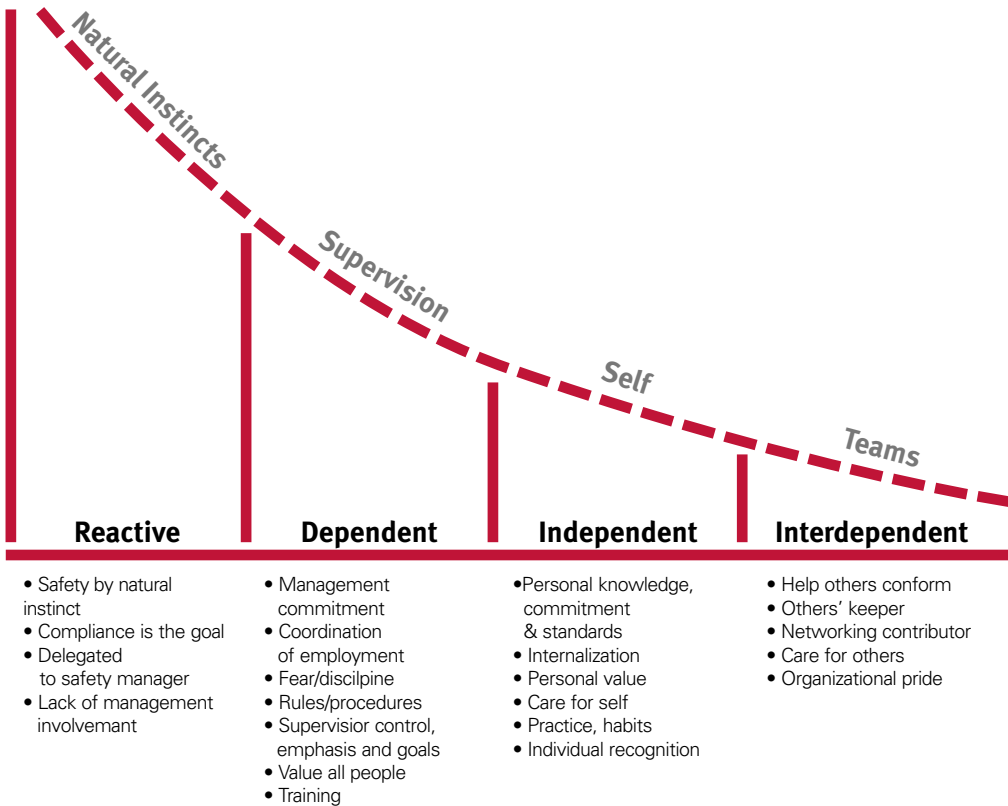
Natural Instincts

Supervision

Self

Teams

Reactive

Dependent

Independent

Interdependent

• Safety by natural instinct
• Compliance is the goal
• Delegated to safety manager
• Lack of management involvemant

• Management commitment
• Coordination of employment
• Fear/discilpine
• Rules/procedures
• Supervisior control, emphasis and goals
• Value all people
• Training

•Personal knowledge, commitment & standards
• Internalization
• Personal value
• Care for self
• Practice, habits
• Individual recognition

• Help others conform
• Others' keeper
• Networking contributor
• Care for others
• Organizational pride